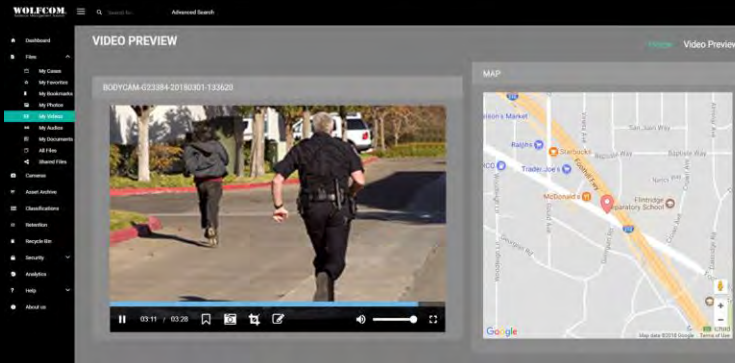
WOLFCOM
Evidence Management System

Search for...
Advanced Search

Dashboard
Files
My Cases
My Favorites
My Bookmarks
My Photos
My Videos
My Audios
My Documents
All Files
Shared Files
Cameras
Asset Archive
Classifications
Retention
Recycle Bin
Security
Analytics
Help
About us

VIDEO PREVIEW

Home
Video Preview

BODYCAM-G23384-20180301-133620

03:11 / 03:28

MAP

Market
Ralphs
Starbucks
Trader Joe's
McDonald's
Flintridge Preparatory School
Google
Map data ©2018 Google
Terms of Use